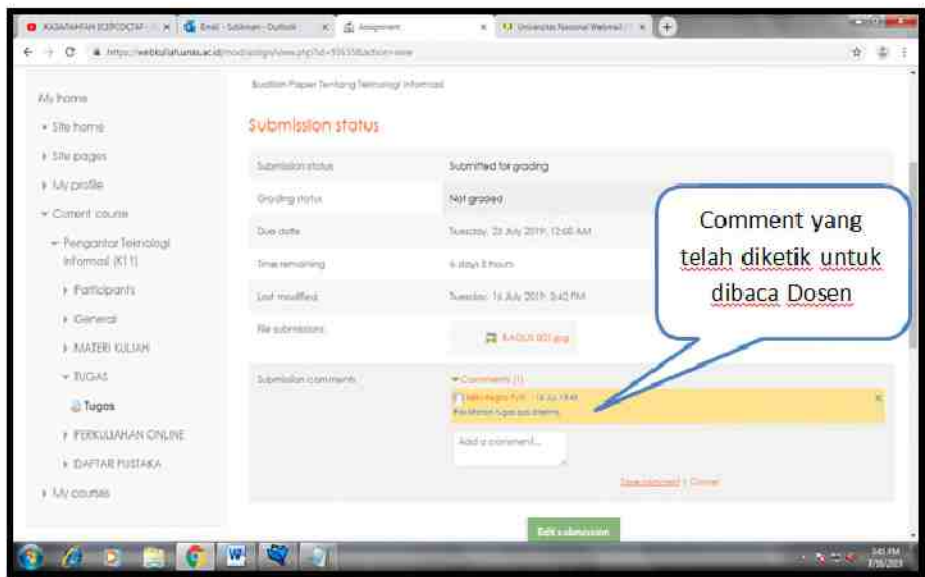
KASANTAHAN KOPDCTAP | Email - Sublmon - Outlook | Assignment | Universitas Nasional Webmail

https://webkuliah.unas.ac.id/mod/assign/view.php?id=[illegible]&action=view

My home
Site home
Site pages
My profile
Current course
Pengantar Teknologi Informasi (K11)
Participants
General
MATERI KULIAH
TUGAS
Tugas
PERKULIAHAN ONLINE
DAFTAR PUSTAKA
My courses

Buatlah Paper Tentang Teknologi Informasi

Submission status

| Submission status | Submitted for grading |
|---|---|
| Grading status | Not graded |
| Due date | Tuesday, 23 July 2019, 12:00 AM |
| Time remaining | 6 days 8 hours |
| Last modified | Tuesday, 16 July 2019, 3:40 PM |
| File submissions | RAGUS 001.jpg |
| Submission comments | Comments (1) |

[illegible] - 16 July 15:48
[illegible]

Add a comment...

Save comment | Cancel

Edit submission

Comment yang telah diketik untuk dibaca Dosen

3:41 PM
7/16/2019